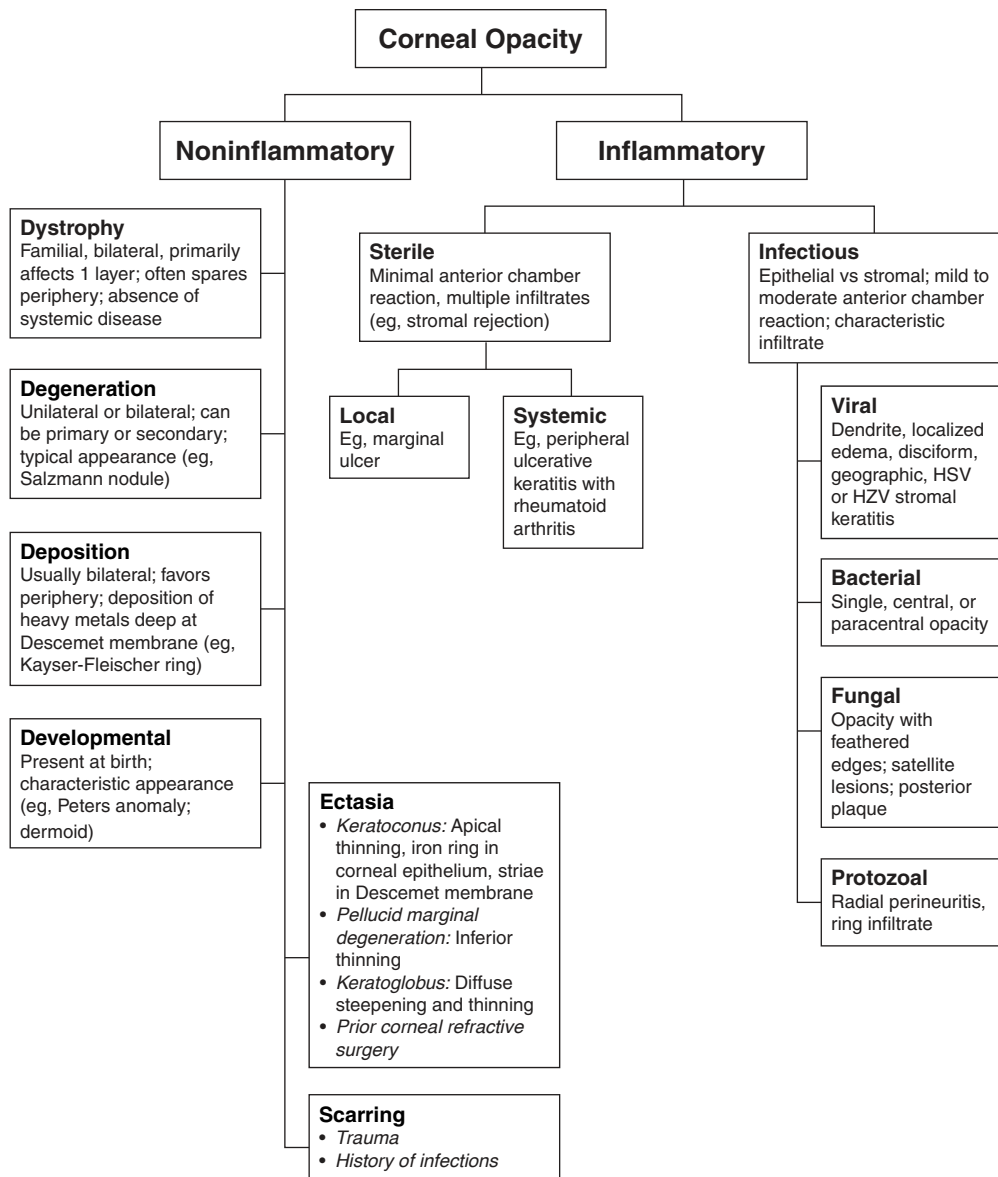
Corneal Opacity

Noninflammatory

Dystrophy
Familial, bilateral, primarily affects 1 layer; often spares periphery; absence of systemic disease

Degeneration
Unilateral or bilateral; can be primary or secondary; typical appearance (eg, Salzmann nodule)

Deposition
Usually bilateral; favors periphery; deposition of heavy metals deep at Descemet membrane (eg, Kayser-Fleischer ring)

Developmental
Present at birth; characteristic appearance (eg, Peters anomaly; dermoid)

Ectasia
• Keratoconus: Apical thinning, iron ring in corneal epithelium, striae in Descemet membrane
• Pellucid marginal degeneration: Inferior thinning
• Keratoglobus: Diffuse steepening and thinning
• Prior corneal refractive surgery

Scarring
• Trauma
• History of infections

Inflammatory

Sterile
Minimal anterior chamber reaction, multiple infiltrates (eg, stromal rejection)

Local
Eg, marginal ulcer

Systemic
Eg, peripheral ulcerative keratitis with rheumatoid arthritis

Infectious
Epithelial vs stromal; mild to moderate anterior chamber reaction; characteristic infiltrate

Viral
Dendrite, localized edema, disciform, geographic, HSV or HZV stromal keratitis

Bacterial
Single, central, or paracentral opacity

Fungal
Opacity with feathered edges; satellite lesions; posterior plaque

Protozoal
Radial perineuritis, ring infiltrate